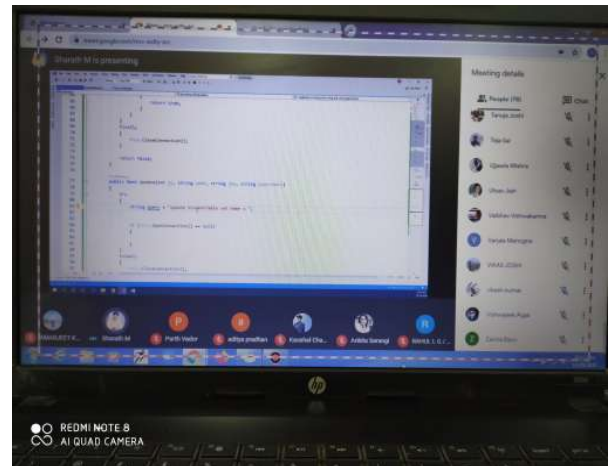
Sharath M is presenting

return true;

finally
{
this.CloseConnection();
}

return false;

public bool Update(int id, string user, string pwd, string location)
{
try
{
string query = "UPDATE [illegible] set name = '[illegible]

if (this.OpenConnection() == true)

finally
{
this.CloseConnection();

Meeting details

People (16)

Chat

Tanuja Joshi

Tejas Sai

Ujjwala Mishra

Vihaan Jain

Vaibhav Vishwakarma

Vanya Mangal

VIKAS JOSHI

Vinesh kumar

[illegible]

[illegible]

PRANJEET K...

Sharath M

P

Parth Vador

adtiya pradhan

Kaushal Cha...

Ankita Sarangi

R

MANAS L B J...

REDMI NOTE 8
AI QUAD CAMERA